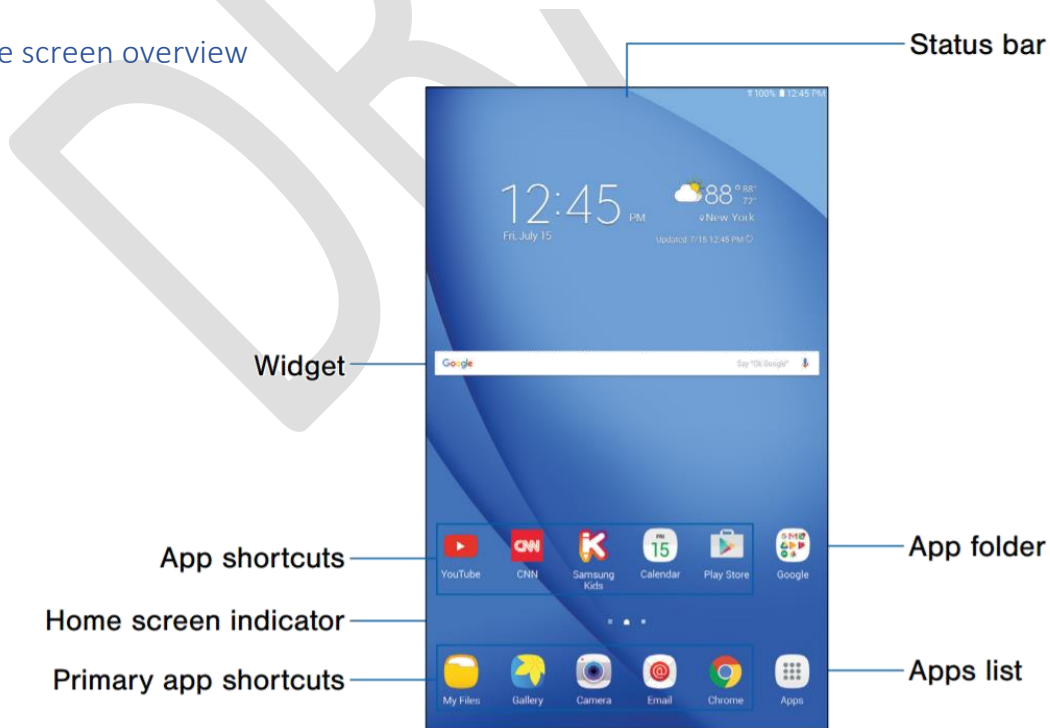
e screen overview

Status bar

100% 12:45 PM

12:45 PM
Fri, July 15

88° 88° 72°
New York
Updated 7/15 12:45 PM

Widget

Google
Say "Ok Google"

App shortcuts

YouTube
CNN
Samsung Kids
Calendar
Play Store
Google

App folder

Home screen indicator

Primary app shortcuts

My Files
Gallery
Camera
Email
Chrome
Apps

Apps list